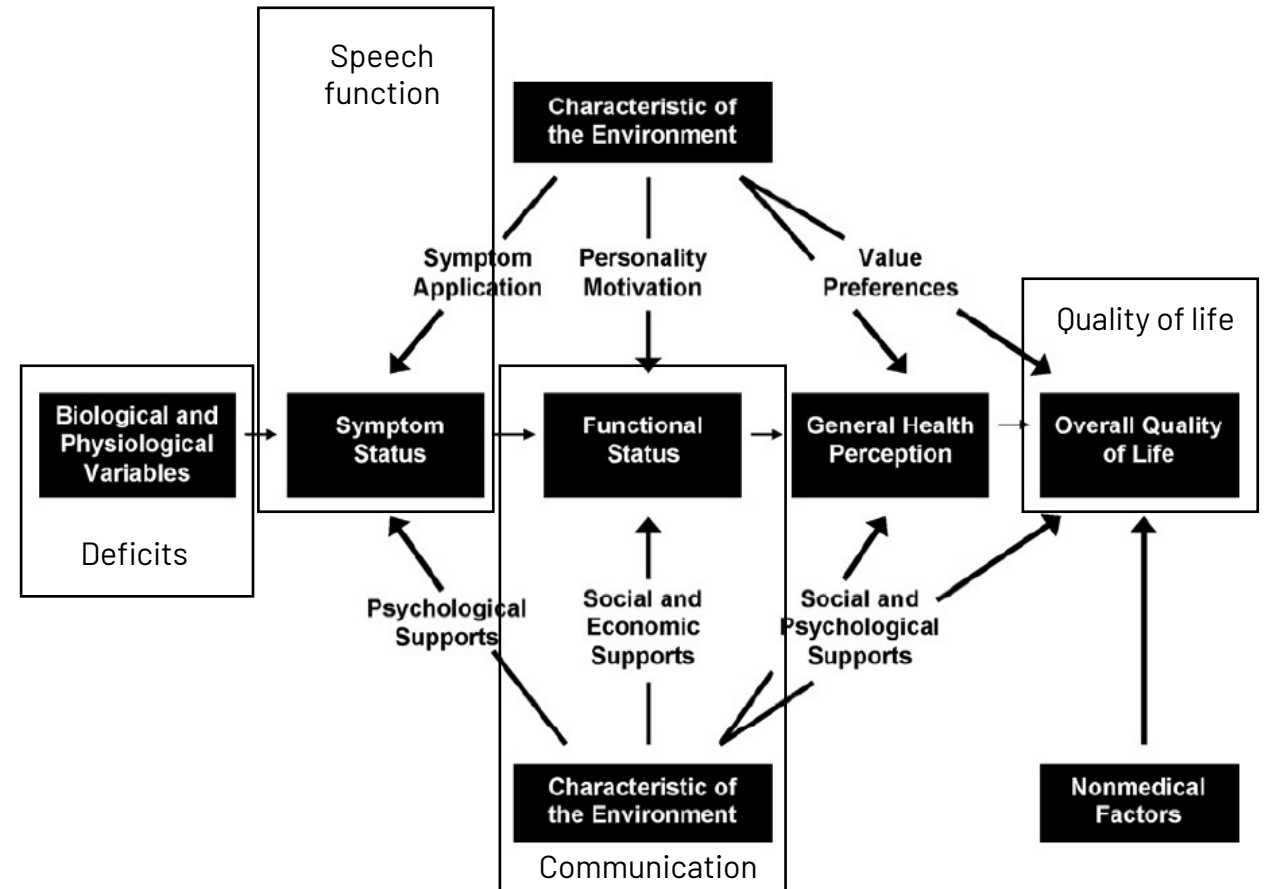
Speech function

Characteristic of the Environment

Symptom Application

Personality Motivation

Value Preferences

Quality of life

Biological and Physiological Variables

Symptom Status

Functional Status

General Health Perception

Overall Quality of Life

Deficits

Psychological Supports

Social and Economic Supports

Social and Psychological Supports

Characteristic of the Environment

Nonmedical Factors

Communication